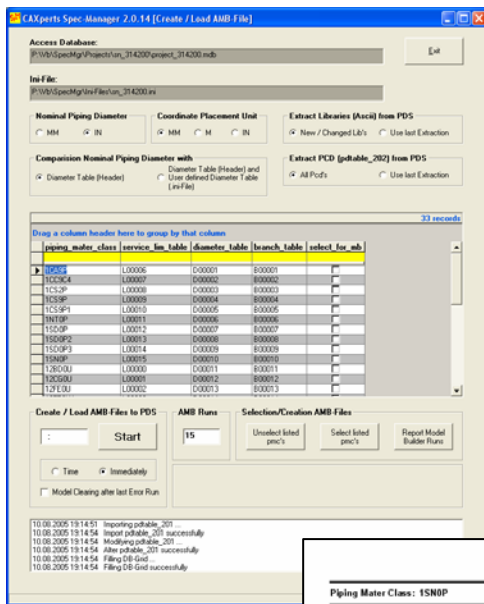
CAXperts Spec-Manager 2.0.14 [Create / Load AMB-File]

Access Database:
P:\Wb\SpecMgr\Projects\un_314200\project_314200.mdb

Exit

Ini-File:
P:\Wb\SpecMgr\Ini-Files\un_314200.ini

Nominal Piping Diameter
MM
IN

Coordinate Placement Unit
MM
M
IN

Extract Libraries (Ascii) from PDS
New / Changed Lib's
Use last Extraction

Comparision Nominal Piping Diameter with
Diameter Table (Header)
Diameter Table (Header) and User defined Diameter Table (Ini-File)

Extract PCD (pdtable_202) from PDS
All Pcd's
Use last Extraction

33 records

Drag a column header here to group by that column

| piping_mater_class | service_lim_table | diameter_table | branch_table | select_for_mb |
|---|---|---|---|---|
| | | | | |
| 1CS0F | L00006 | D00001 | B00001 | |
| 1CS9C4 | L00007 | D00002 | B00002 | |
| 1CS2P | L00008 | D00003 | B00003 | |
| 1CS9P | L00009 | D00004 | B00004 | |
| 1CS9P1 | L00010 | D00005 | B00005 | |
| 1NT0P | L00011 | D00006 | B00006 | |
| 1SD0P | L00012 | D00007 | B00007 | |
| 1SD0P2 | L00013 | D00008 | B00008 | |
| 1SD0P3 | L00014 | D00009 | B00009 | |
| 1SN0P | L00015 | D00010 | B00010 | |
| 12BD0U | L00000 | D00011 | B00011 | |
| 12CS0U | L00001 | D00012 | B00012 | |
| 12FE0U | L00002 | D00013 | B00013 | |

Create / Load AMB-Files to PDS
:
Start
Time
Immediately
Model Clearing after last Error Run

AMB Runs
15

Selection/Creation AMB-Files
Unselect listed pmc's
Select listed pmc's
Report Model Builder Runs

10.08.2005 19:14:51 Importing pdtable_201 ...
10.08.2005 19:14:54 Import pdtable_201 successfully
10.08.2005 19:14:54 Modifying pdtable_201 ...
10.08.2005 19:14:54 Alter pdtable_201 successfully
10.08.2005 19:14:54 Filling DB-Grid ...
10.08.2005 19:14:54 Filling DB-Grid successfully

Piping Mater Class: 1SN0P